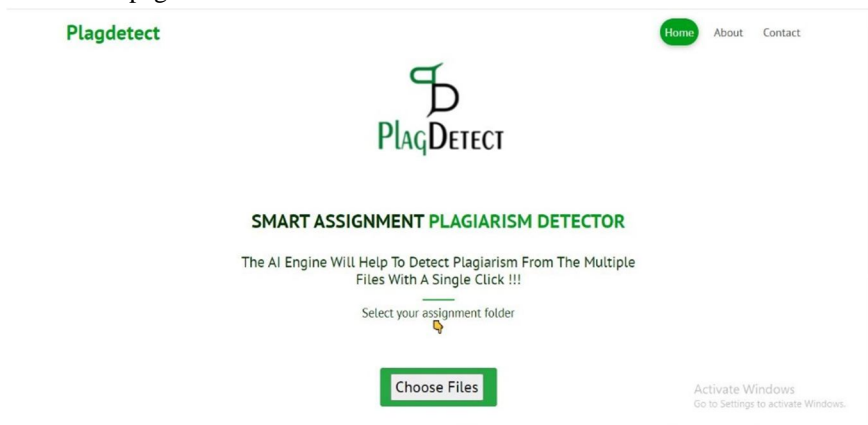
Plagdetect

Home About Contact

PlagDetect

SMART ASSIGNMENT PLAGIARISM DETECTOR

The AI Engine Will Help To Detect Plagiarism From The Multiple Files With A Single Click !!!

Select your assignment folder

Choose Files

Activate Windows
Go to Settings to activate Windows.